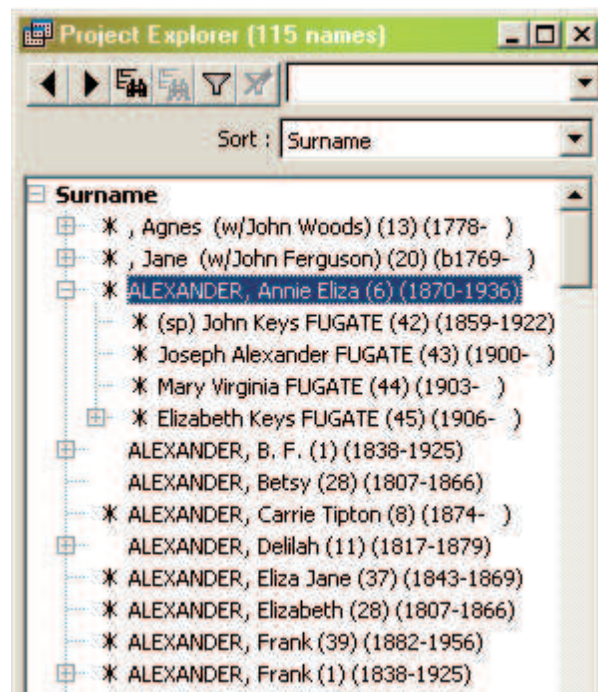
Project Explorer (115 names)

Sort : Surname

Surname
✱ , Agnes (w/John Woods) (13) (1778- )
✱ , Jane (w/John Ferguson) (20) (b1769- )
✱ ALEXANDER, Annie Eliza (6) (1870-1936)
✱ (sp) John Keys FUGATE (42) (1859-1922)
✱ Joseph Alexander FUGATE (43) (1900- )
✱ Mary Virginia FUGATE (44) (1903- )
✱ Elizabeth Keys FUGATE (45) (1906- )
ALEXANDER, B. F. (1) (1838-1925)
ALEXANDER, Betsy (28) (1807-1866)
✱ ALEXANDER, Carrie Tipton (8) (1874- )
ALEXANDER, Delilah (11) (1817-1879)
✱ ALEXANDER, Eliza Jane (37) (1843-1869)
✱ ALEXANDER, Elizabeth (28) (1807-1866)
✱ ALEXANDER, Frank (39) (1882-1956)
✱ ALEXANDER, Frank (1) (1838-1925)